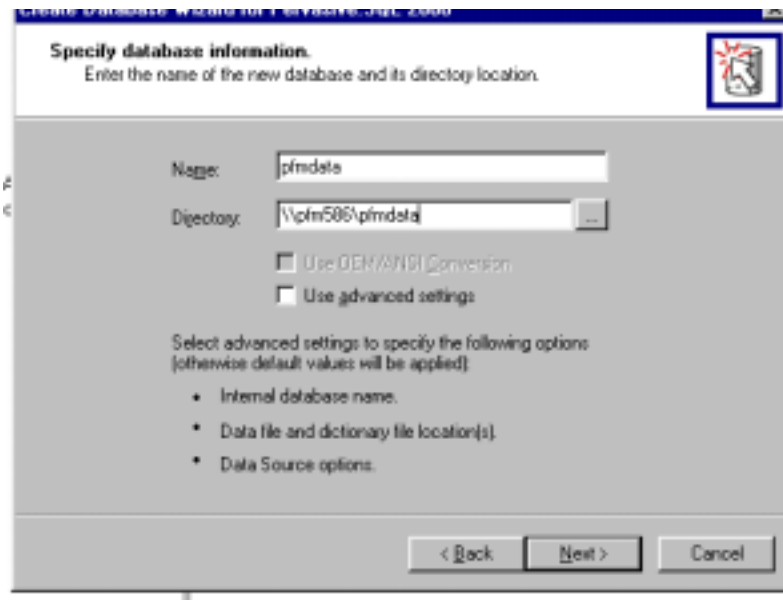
Create Database Wizard for Pervasive.SQL 2000

Specify database information.
Enter the name of the new database and its directory location.

Name: pfmdata

Directory: \\pfm586\pfmdata ...

Use OEM/ANSI Conversion

Use advanced settings

Select advanced settings to specify the following options (otherwise default values will be applied):

• Internal database name.

• Data file and dictionary file location(s).

• Data Source options.

< Back Next > Cancel